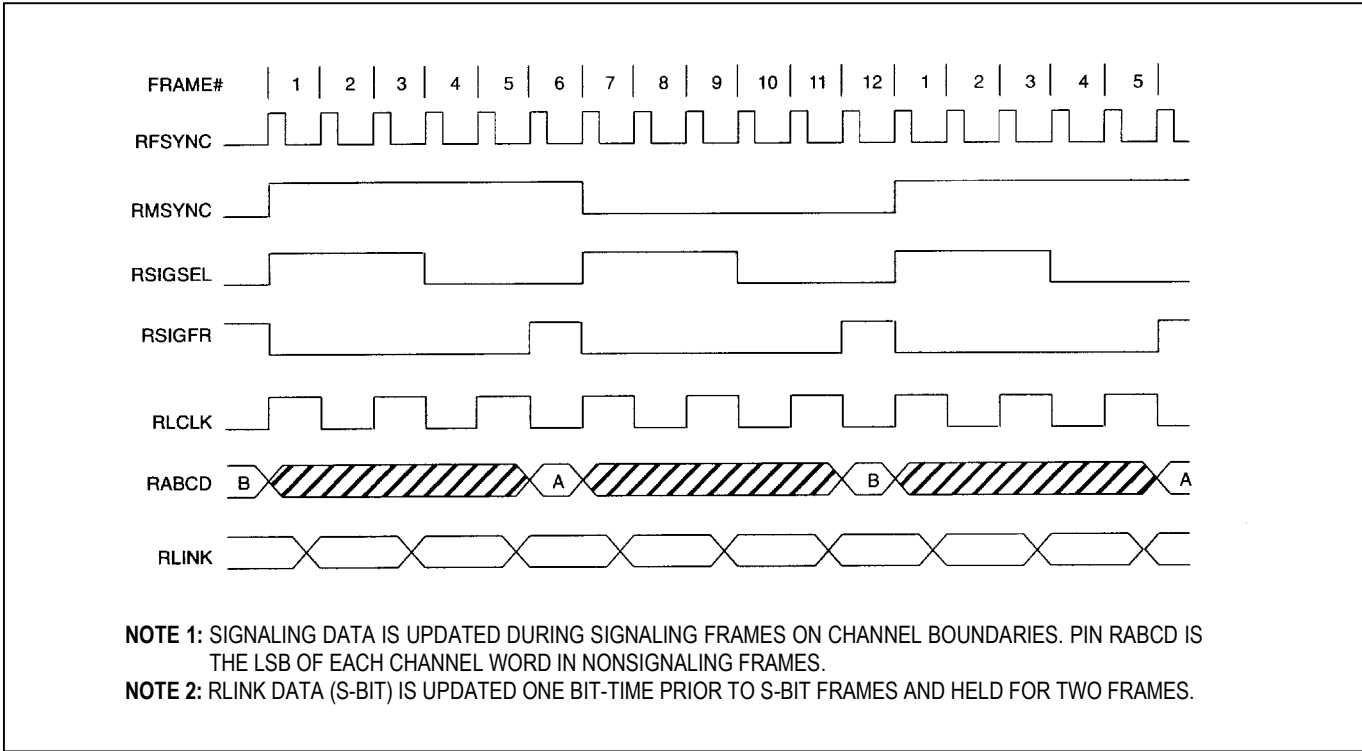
FRAME# 1 2 3 4 5 6 7 8 9 10 11 12 1 2 3 4 5

RFSYNC

RMSYNC

RSIGSEL

RSIGFR

RLCLK

RABCD B A B A

RLINK

NOTE 1: SIGNALING DATA IS UPDATED DURING SIGNALING FRAMES ON CHANNEL BOUNDARIES. PIN RABCD IS THE LSB OF EACH CHANNEL WORD IN NONSIGNALING FRAMES.
NOTE 2: RLINK DATA (S-BIT) IS UPDATED ONE BIT-TIME PRIOR TO S-BIT FRAMES AND HELD FOR TWO FRAMES.